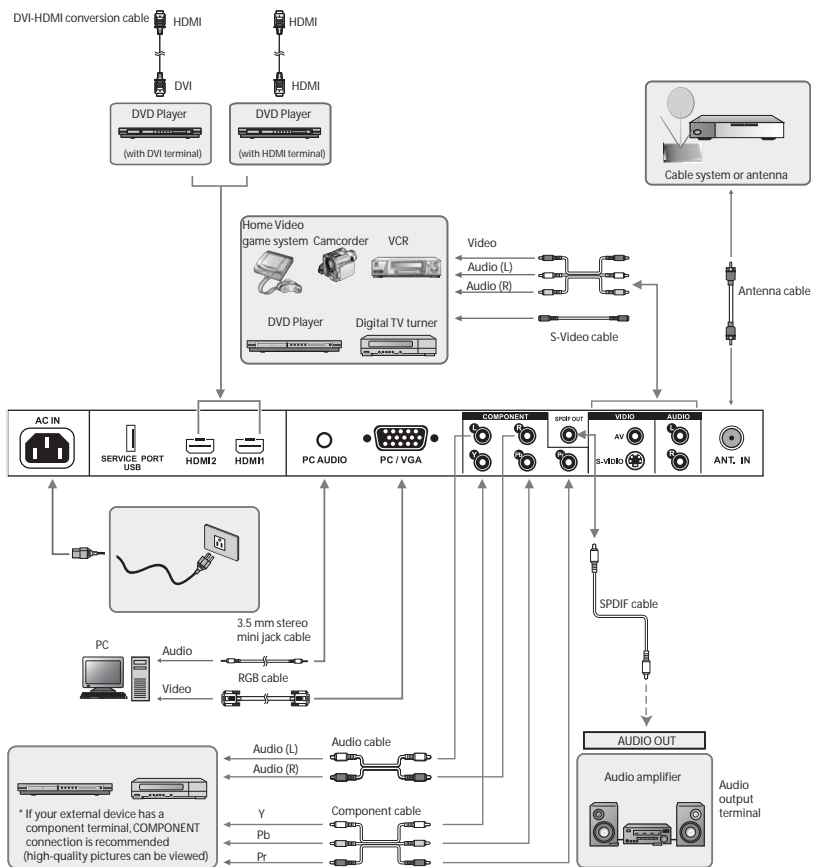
DVI-HDMI conversion cable HDMI
DVI
HDMI
HDMI
DVD Player
(with DVI terminal)
DVD Player
(with HDMI terminal)
Cable system or antenna
Home Video game system
Camcorder
VCR
DVD Player
Digital TV turner
Video
Audio (L)
Audio (R)
S-Video cable
Antenna cable
AC IN
SERVICE PORT USB
HDMI2
HDMI1
PC AUDIO
PC / VGA
COMPONENT
L
R
Y
Pb
Pr
SPDIF OUT
VIDIO
AV
S-VIDIO
AUDIO
L
R
ANT. IN
3.5 mm stereo mini jack cable
PC
Audio
Video
RGB cable
SPDIF cable
AUDIO OUT
Audio amplifier
Audio output terminal
Audio cable
Audio (L)
Audio (R)
Component cable
Y
Pb
Pr
* If your external device has a component terminal, COMPONENT connection is recommended (high-quality pictures can be viewed)